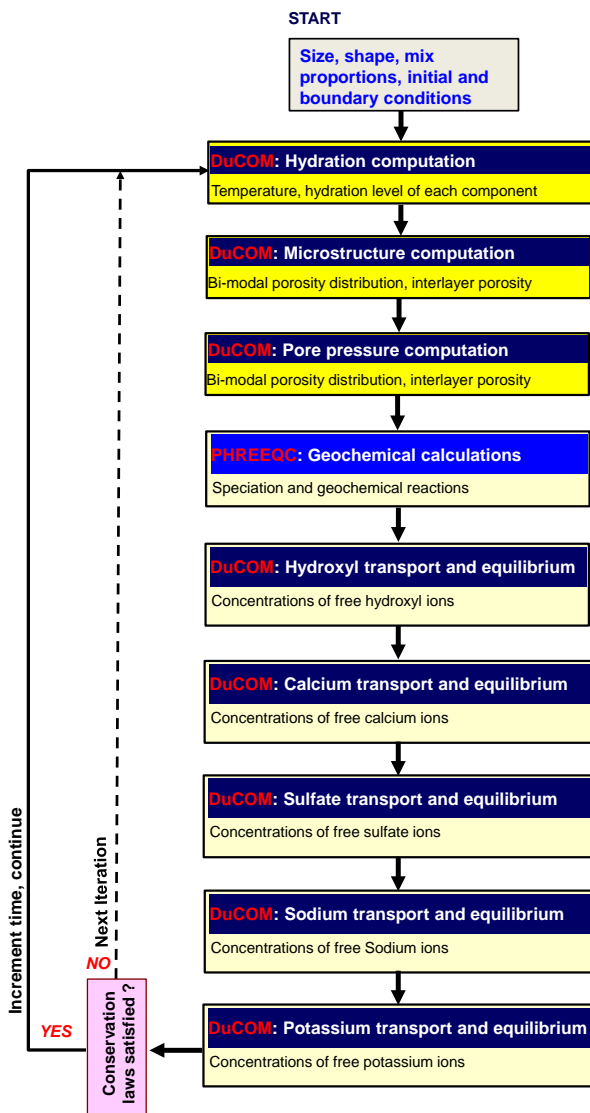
START

Size, shape, mix proportions, initial and boundary conditions

DuCOM: Hydration computation
Temperature, hydration level of each component

DuCOM: Microstructure computation
Bi-modal porosity distribution, interlayer porosity

DuCOM: Pore pressure computation
Bi-modal porosity distribution, interlayer porosity

PHREEQC: Geochemical calculations
Speciation and geochemical reactions

DuCOM: Hydroxyl transport and equilibrium
Concentrations of free hydroxyl ions

DuCOM: Calcium transport and equilibrium
Concentrations of free calcium ions

DuCOM: Sulfate transport and equilibrium
Concentrations of free sulfate ions

DuCOM: Sodium transport and equilibrium
Concentrations of free Sodium ions

DuCOM: Potassium transport and equilibrium
Concentrations of free potassium ions

Conservation laws satisfied ?

YES

NO

Next Iteration

Increment time, continue